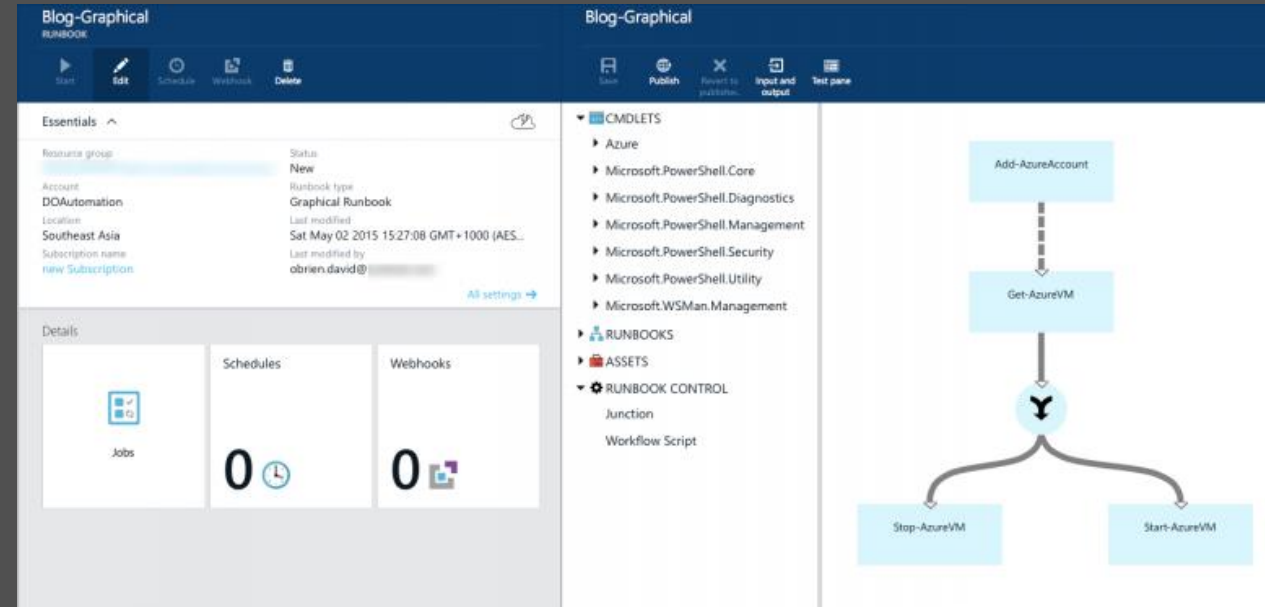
Blog-Graphical
RUNBOOK

Start Edit Schedule Webhook Delete

Essentials

Resource group
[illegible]

Account
DOAutomation

Location
Southeast Asia

Subscription name
new Subscription

Status
New

Runbook type
Graphical Runbook

Last modified
Sat May 02 2015 15:27:08 GMT+1000 (AES...

Last modified by
obrien.david@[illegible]

All settings →

Details

Jobs

Schedules
0

Webhooks
0

Blog-Graphical

Save Publish Revert to published Input and output Test pane

CMDLETS
Azure
Microsoft.PowerShell.Core
Microsoft.PowerShell.Diagnostics
Microsoft.PowerShell.Management
Microsoft.PowerShell.Security
Microsoft.PowerShell.Utility
Microsoft.WSMan.Management
RUNBOOKS
ASSETS
RUNBOOK CONTROL
Junction
Workflow Script

Add-AzureAccount

Get-AzureVM

Stop-AzureVM

Start-AzureVM